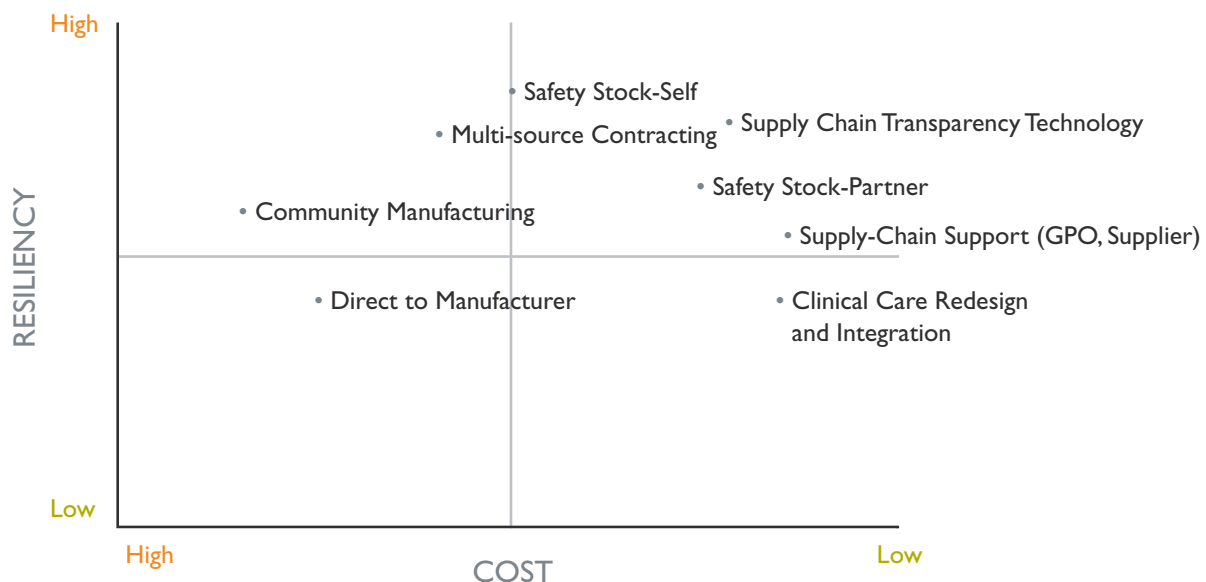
High

RESILIENCY

Low

Safety Stock-Self

Multi-source Contracting

Supply Chain Transparency Technology

Safety Stock-Partner

Community Manufacturing

Supply-Chain Support (GPO, Supplier)

Direct to Manufacturer

Clinical Care Redesign and Integration

High

COST

Low